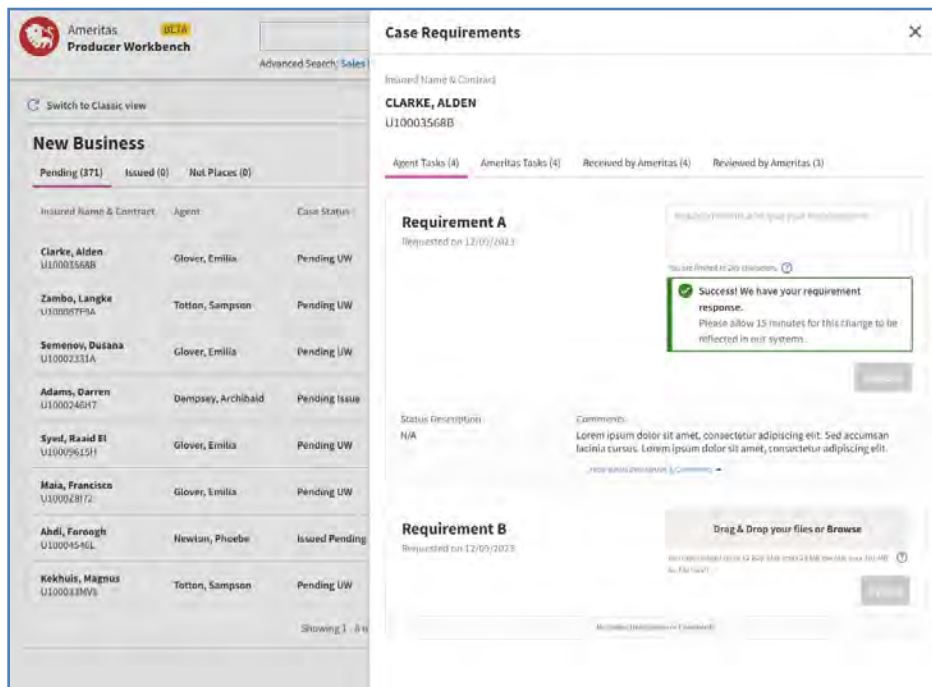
Ameritas BETA
Producer Workbench

Advanced Search Sales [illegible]

Switch to Classic view

New Business

Pending (371) Issued (0) Not Places (0)

| Insured Name & Contract | Agent | Case Status |
|---|---|---|
| Clarke, Alden U10003568B | Glover, Emilia | Pending UW |
| Zambo, Langke U10005TF9A | Totton, Sampson | Pending UW |
| Semenov, Dusana U10002331A | Glover, Emilia | Pending UW |
| Adams, Darren U10002460T | Dempsey, Archibald | Pending Issue |
| Syed, Raaid El U10009615H | Glover, Emilia | Pending UW |
| Maia, Francisco U10002817Z | Glover, Emilia | Pending UW |
| Ahdi, Foroogh U10004546L | Newton, Phoebe | Issued Pending |
| Kekhuis, Magnus U10003MV8 | Totton, Sampson | Pending UW |

Showing 1 - 8 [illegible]

Case Requirements

Insured Name & Contract
CLARKE, ALDEN
U10003568B

Agent Tasks (4) Ameritas Tasks (4) Received by Ameritas (4) Reviewed by Ameritas (3)

Requirement A
Requested on 12/09/2023

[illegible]

You are limited to 250 characters. ?

Success! We have your requirement response.
Please allow 15 minutes for this change to be reflected in our systems.

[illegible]

Status Description
N/A

Comments
Lorem ipsum dolor sit amet, consectetur adipiscing elit. Sed accumsan lacinia cursus. Lorem ipsum dolor sit amet, consectetur adipiscing elit.

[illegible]

Requirement B
Requested on 12/09/2023

Drag & Drop your files or Browse

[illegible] ?

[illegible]

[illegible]